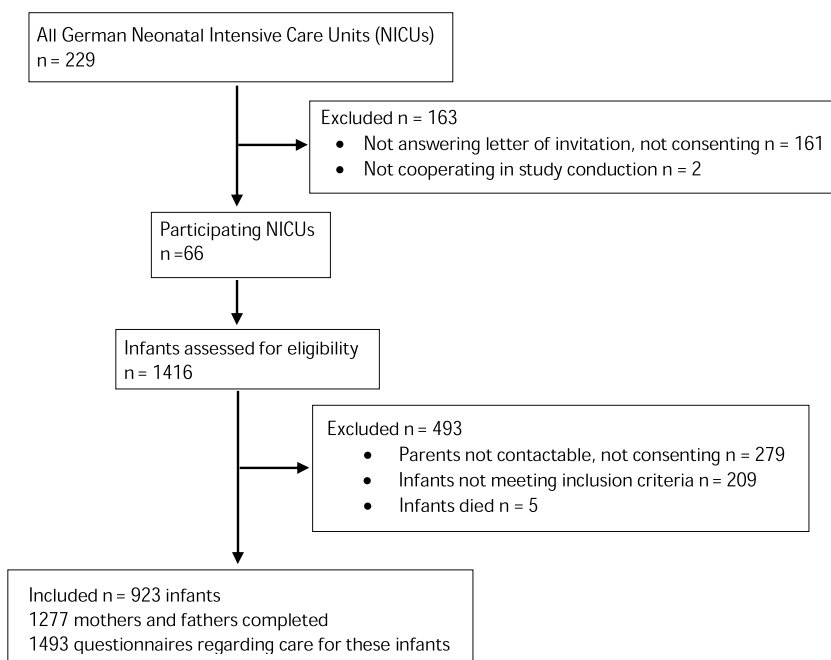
All German Neonatal Intensive Care Units (NICUs)
n = 229

Excluded n = 163
- Not answering letter of invitation, not consenting n = 161
- Not cooperating in study conduction n = 2

Participating NICUs
n =66

Infants assessed for eligibility
n = 1416

Excluded n = 493
- Parents not contactable, not consenting n = 279
- Infants not meeting inclusion criteria n = 209
- Infants died n = 5

Included n = 923 infants
1277 mothers and fathers completed
1493 questionnaires regarding care for these infants